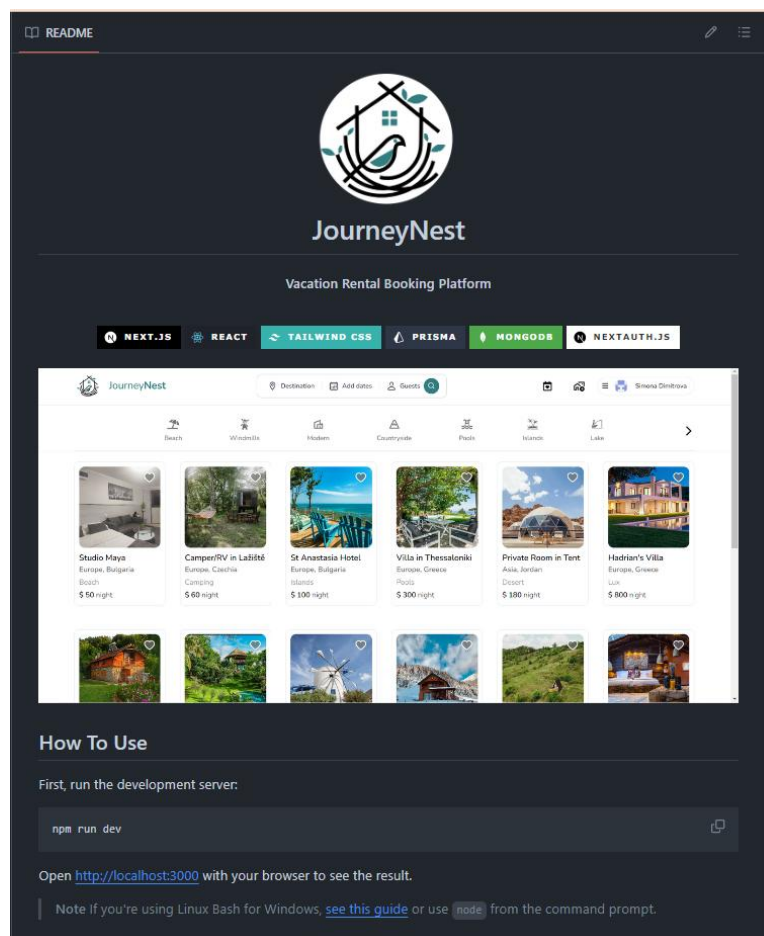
README

JourneyNest

Vacation Rental Booking Platform

NEXT.JS REACT TAILWIND CSS PRISMA MONGODB NEXTAUTH.JS

JourneyNest Destination Add dates Guests Simona Dimitrova

Beach Windmills Modern Countryside Pools Islands Lake

Studio Maya
Europe, Bulgaria
Beach
$ 50 night

Camper/RV in Lažiště
Europe, Czechia
Camping
$ 60 night

St Anastasia Hotel
Europe, Bulgaria
Islands
$ 100 night

Villa in Thessaloniki
Europe, Greece
Pools
$ 300 night

Private Room in Tent
Asia, Jordan
Desert
$ 180 night

Hadrian's Villa
Europe, Greece
Lux
$ 800 night

How To Use

First, run the development server:

npm run dev

Open http://localhost:3000 with your browser to see the result.

Note If you're using Linux Bash for Windows, see this guide or use node from the command prompt.